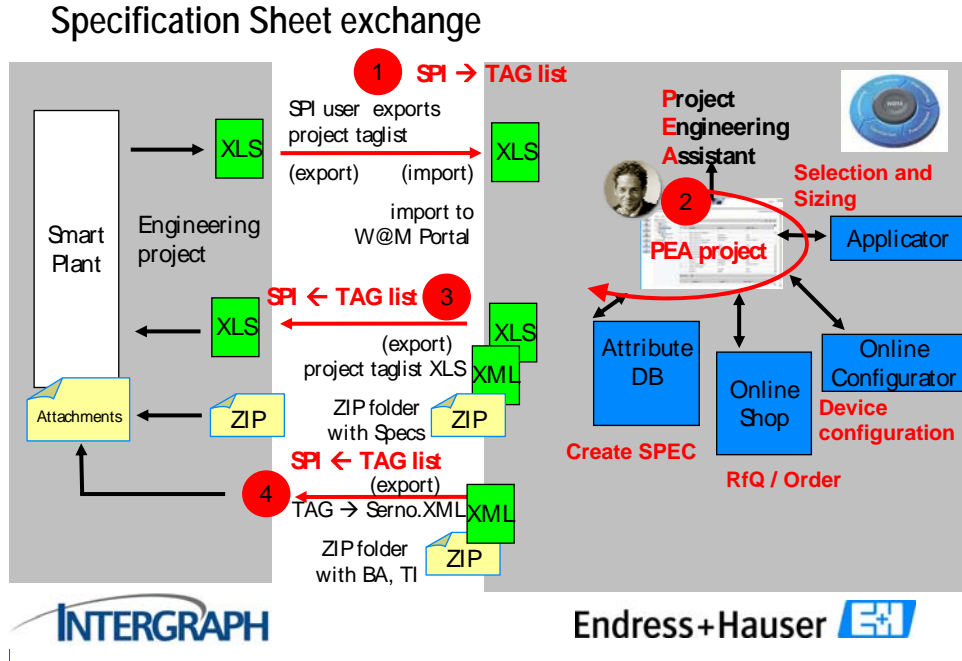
Specification Sheet exchange

1 SPI → TAG list

SPI user exports project taglist

XLS

XLS

(export) (import)

import to W@M Portal

Smart Plant

Engineering project

Project
Engineering
Assistant

W@M

Selection and Sizing

2

PEA project

Applicator

SPI ← TAG list 3

XLS

XLS

(export) project taglist XLS

XML

Attribute DB

Online Shop

Online Configurator

Device configuration

Attachments

ZIP

ZIP folder with Specs

ZIP

Create SPEC

RfQ / Order

SPI ← TAG list

4

(export)
TAG → Serno.XML

XML

ZIP folder with BA, TI

ZIP

INTERGRAPH

Endress+Hauser E+H